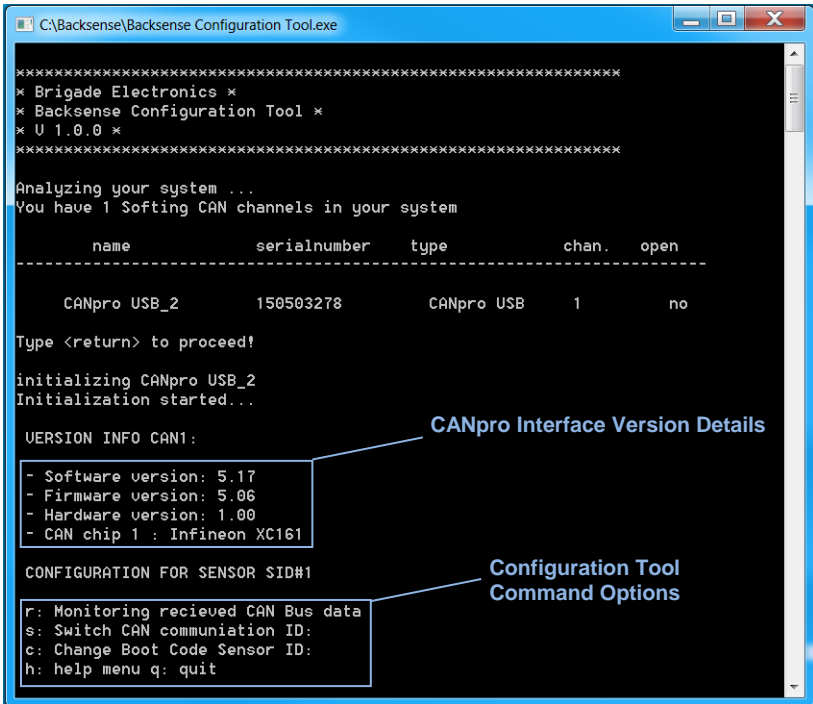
C:\Backsense\Backsense Configuration Tool.exe

************************************************************
* Brigade Electronics *
* Backsense Configuration Tool *
* V 1.0.0 *
************************************************************

Analyzing your system ...
You have 1 Softing CAN channels in your system

| name | serialnumber | type | chan. | open |
|---|---|---|---|---|
| CANpro USB_2 | 150503278 | CANpro USB | 1 | no |

Type <return> to proceed!

initializing CANpro USB_2
Initialization started...

VERSION INFO CAN1:

CANpro Interface Version Details

- Software version: 5.17
- Firmware version: 5.06
- Hardware version: 1.00
- CAN chip 1 : Infineon XC161

CONFIGURATION FOR SENSOR SID#1

Configuration Tool Command Options

r: Monitoring recieved CAN Bus data
s: Switch CAN communiation ID:
c: Change Boot Code Sensor ID:
h: help menu q: quit